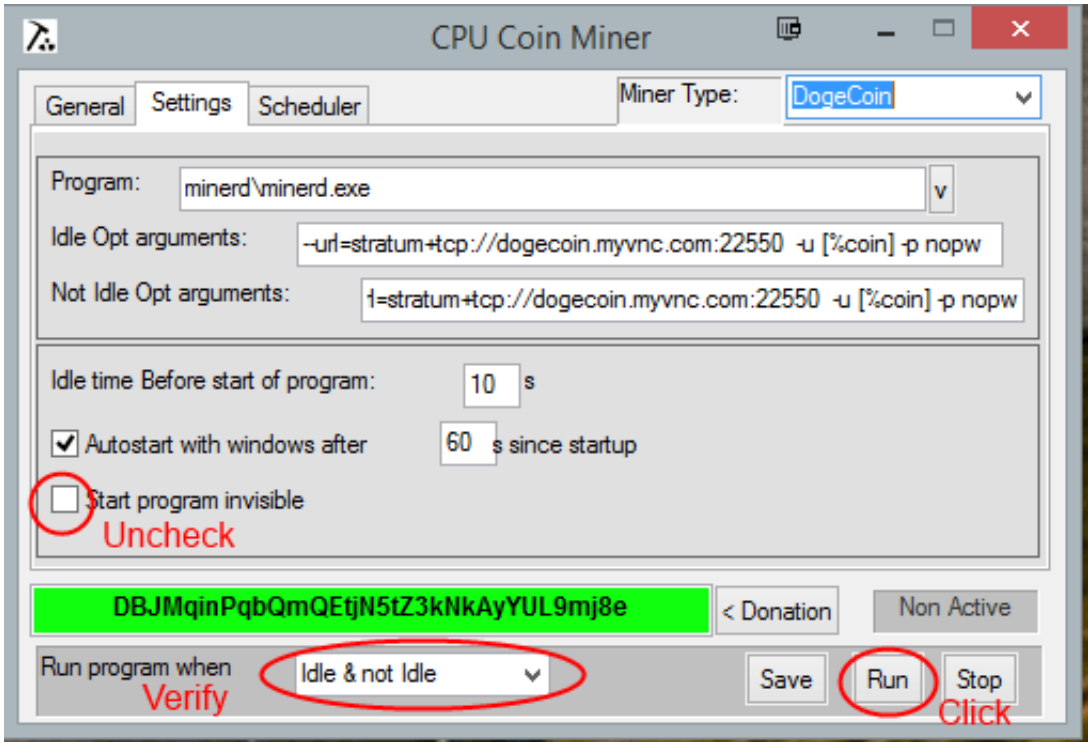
CPU Coin Miner

General | Settings | Scheduler

Miner Type: DogeCoin

Program: minerd\minerd.exe v

Idle Opt arguments: --url=stratum+tcp://dogecoin.myvnc.com:22550 -u [%coin] -p nopw

Not Idle Opt arguments: l=stratum+tcp://dogecoin.myvnc.com:22550 -u [%coin] -p nopw

Idle time Before start of program: 10 s

Autostart with windows after 60 s since startup

Start program invisible

Uncheck

DBJMqinPqbQmQEtjN5tZ3kNkAyYUL9mj8e

< Donation

Non Active

Run program when Idle & not Idle

Verify

Save Run Stop

Click